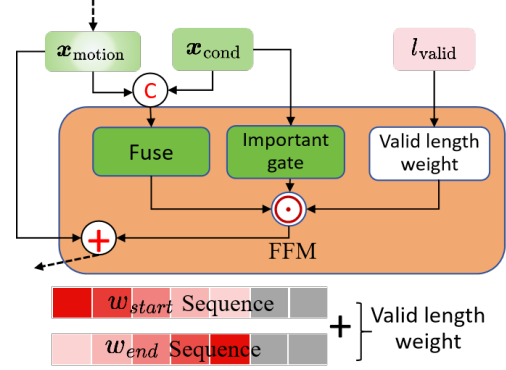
$\boldsymbol{x}_{\text{motion}}$

$\boldsymbol{x}_{\text{cond}}$

$l_{\text{valid}}$

C

Fuse

Important gate

Valid length weight

$\odot$

+

FFM

$w_{start}$ Sequence

$w_{end}$ Sequence

+

Valid length weight